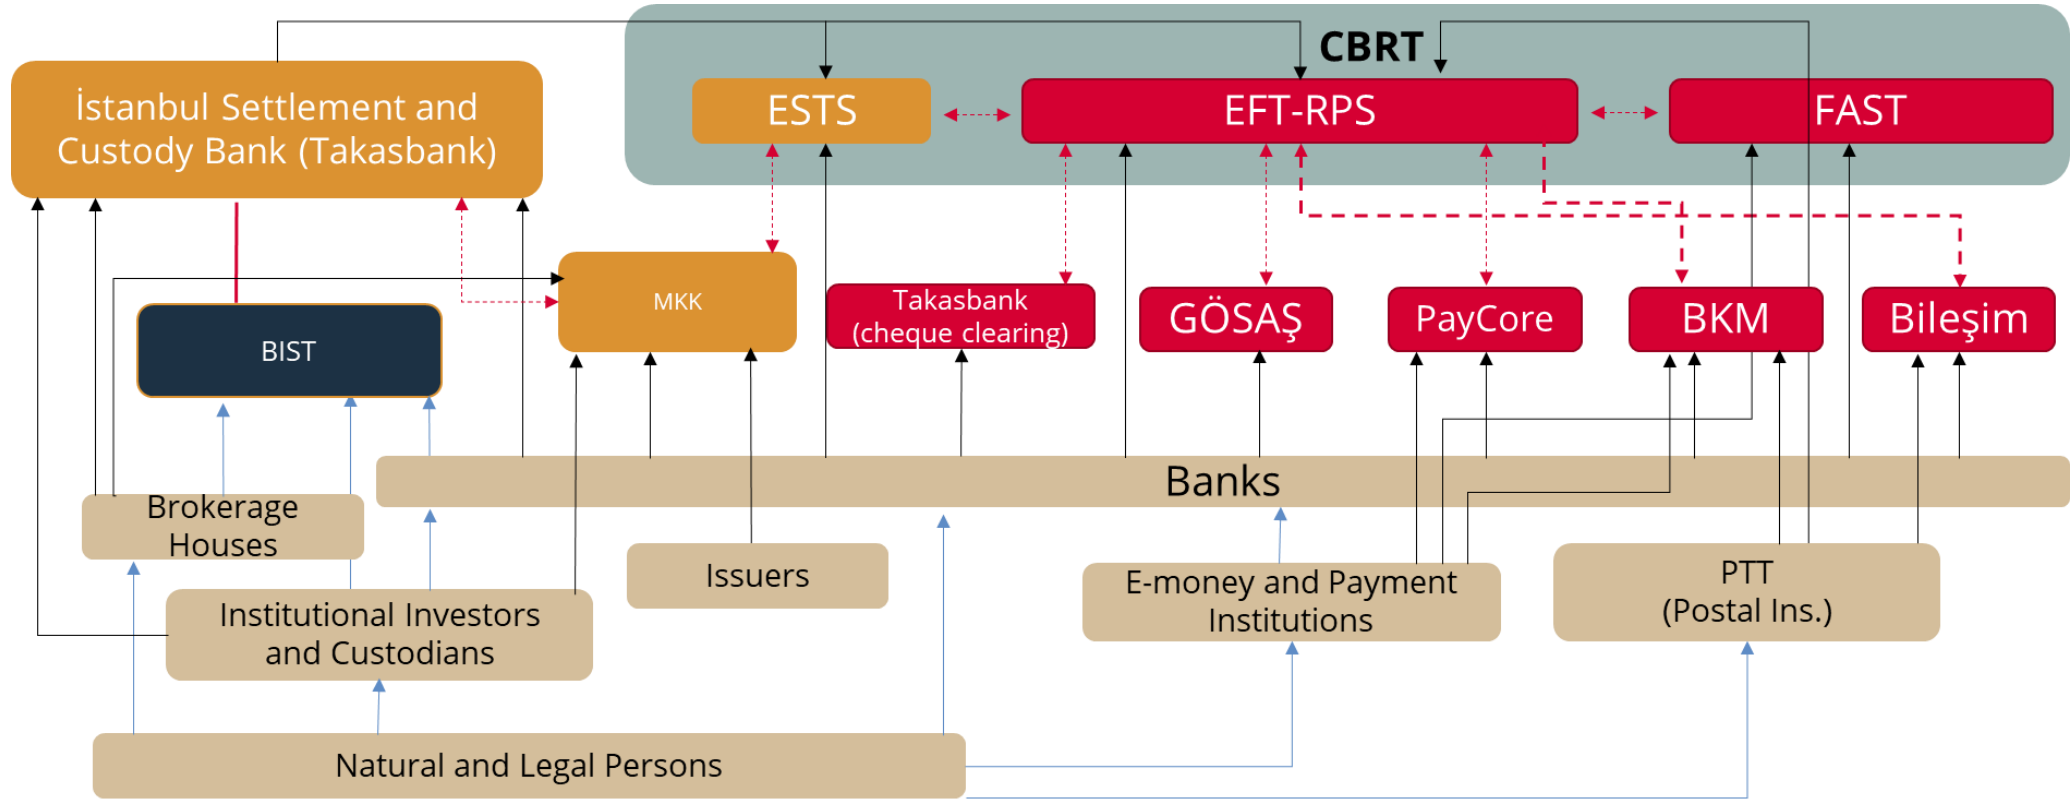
CBRT

İstanbul Settlement and Custody Bank (Takasbank)

ESTS

EFT-RPS

FAST

BIST

MKK

Takasbank (cheque clearing)

GÖSAŞ

PayCore

BKM

Bileşim

Banks

Brokerage Houses

Issuers

E-money and Payment Institutions

PTT (Postal Ins.)

Institutional Investors and Custodians

Natural and Legal Persons